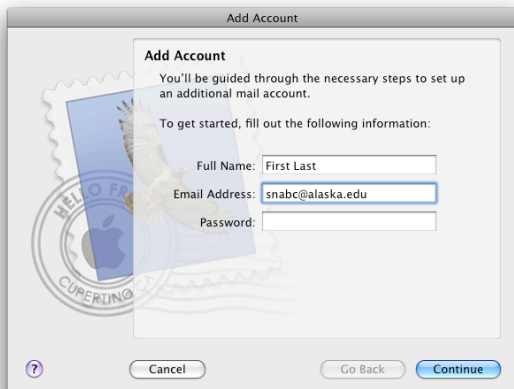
Add Account

Add Account

You'll be guided through the necessary steps to set up an additional mail account.

To get started, fill out the following information:

Full Name: First Last

Email Address: snabc@alaska.edu

Password:

HELLO FR

CUPERTINO

?

Cancel

Go Back

Continue